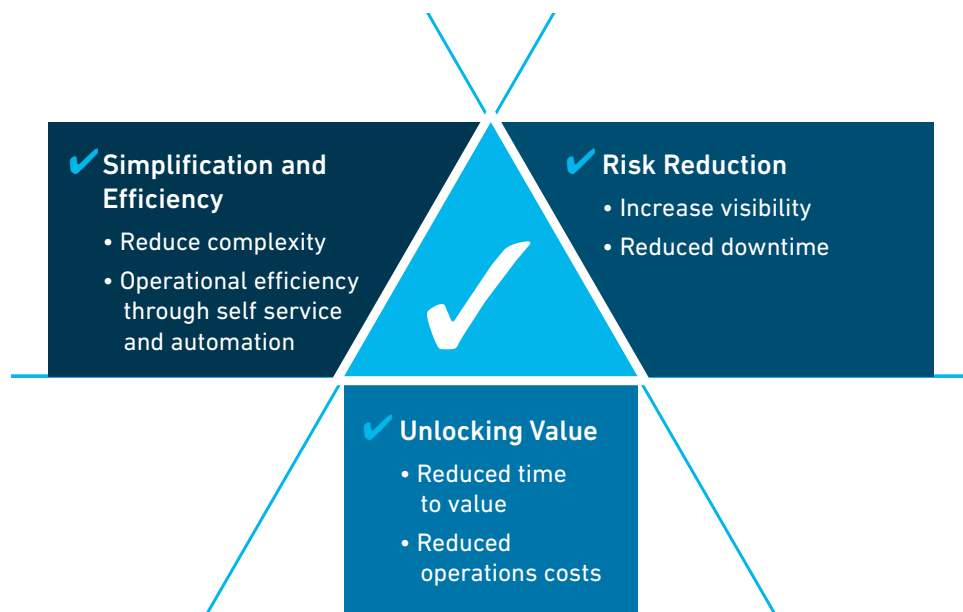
✔ Simplification and Efficiency

• Reduce complexity

• Operational efficiency through self service and automation

✔ Risk Reduction

• Increase visibility

• Reduced downtime

✔ Unlocking Value

• Reduced time to value

• Reduced operations costs